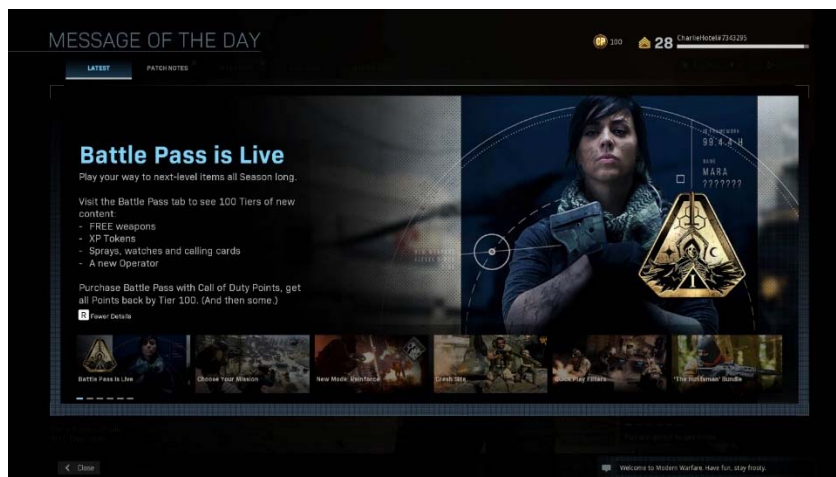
MESSAGE OF THE DAY

CP 100 28 CharlieHotel#7343295

LATEST PATCH NOTES

Battle Pass is Live
Play your way to next-level items all Season long.

Visit the Battle Pass tab to see 100 Tiers of new content:
- FREE weapons
- XP Tokens
- Sprays, watches and calling cards
- A new Operator

Purchase Battle Pass with Call of Duty Points, get all Points back by Tier 100. (And then some.)

R Fewer Details

99.4.8 H

NAME
MARA
???????

Battle Pass is Live
Choose Your Mission
New Mode: Reinforce
Crash Site
Quick Play Filters
'The Rottweiler' Bundle

< Close

Welcome to Modern Warfare. Have fun, stay frosty.